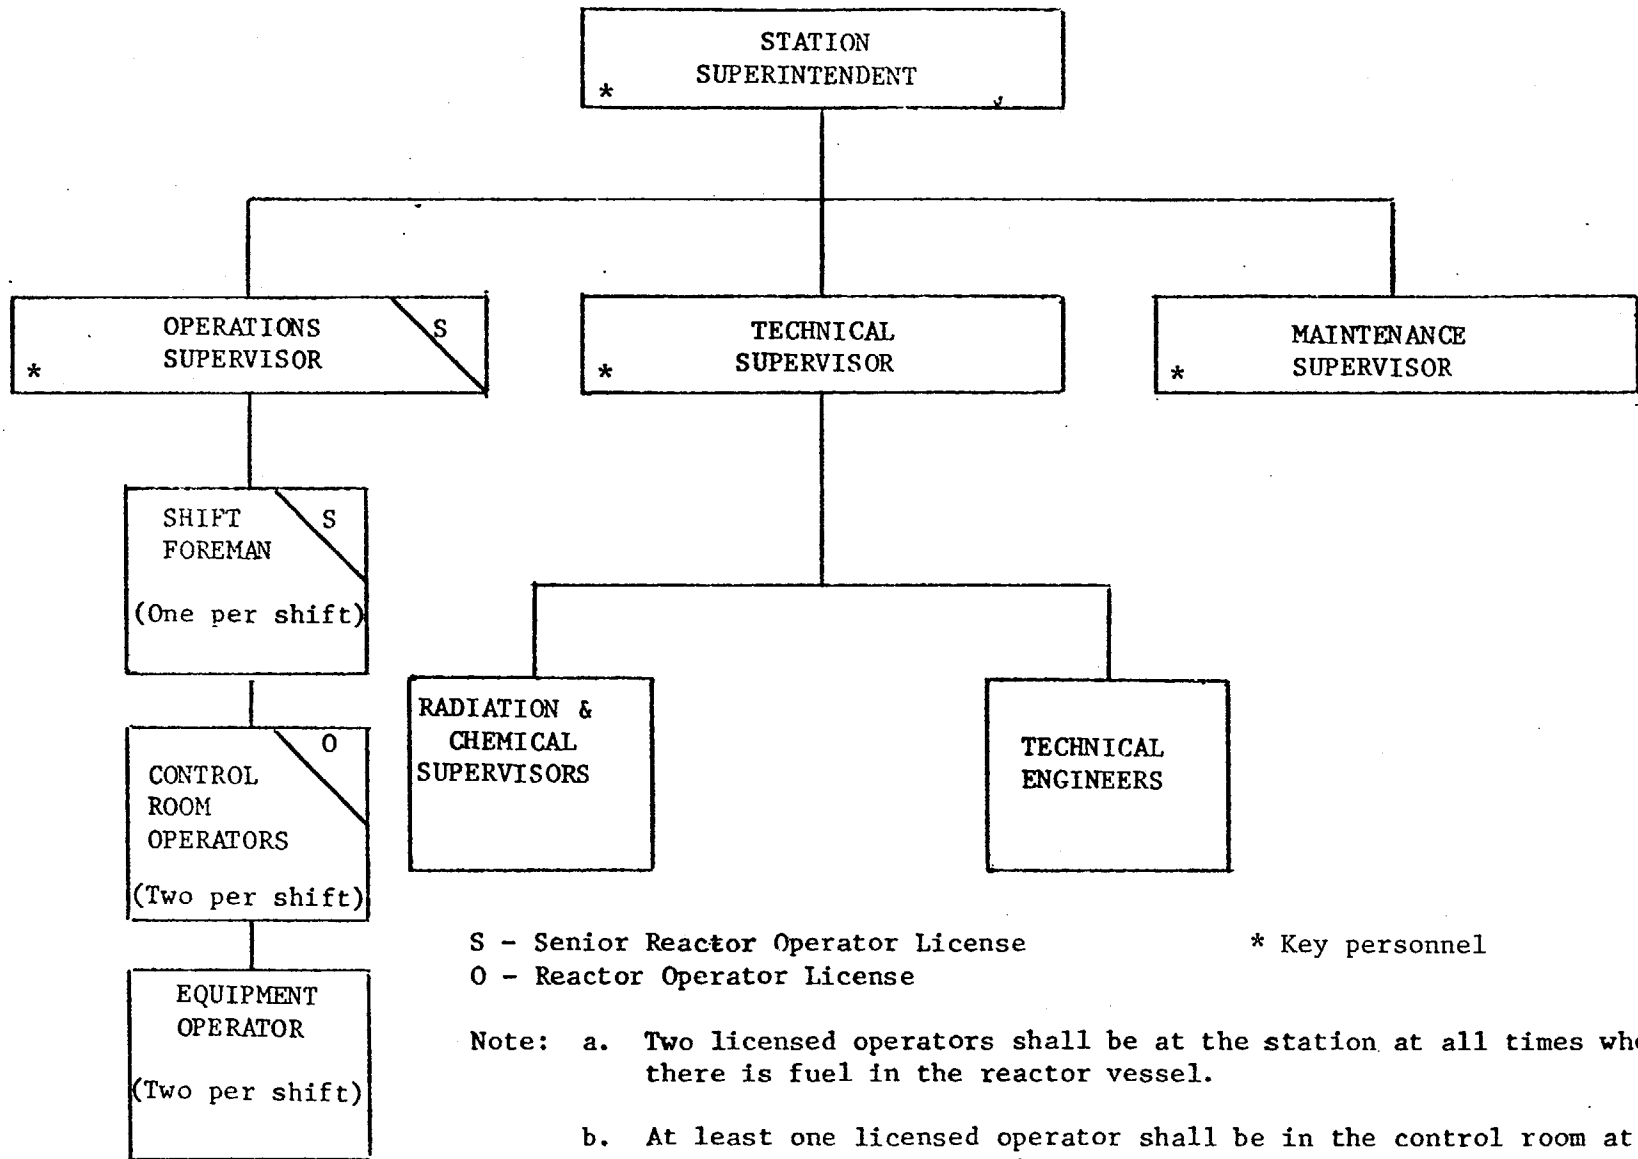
STATION SUPERINTENDENT
*

OPERATIONS SUPERVISOR
S
*

TECHNICAL SUPERVISOR
*

MAINTENANCE SUPERVISOR
*

SHIFT FOREMAN
S
(One per shift)

CONTROL ROOM OPERATORS
O
(Two per shift)

EQUIPMENT OPERATOR
(Two per shift)

RADIATION & CHEMICAL SUPERVISORS

TECHNICAL ENGINEERS

S - Senior Reactor Operator License
O - Reactor Operator License

* Key personnel

Note: a. Two licensed operators shall be at the station at all times wh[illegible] there is fuel in the reactor vessel.

b. At least one licensed operator shall be in the control room at